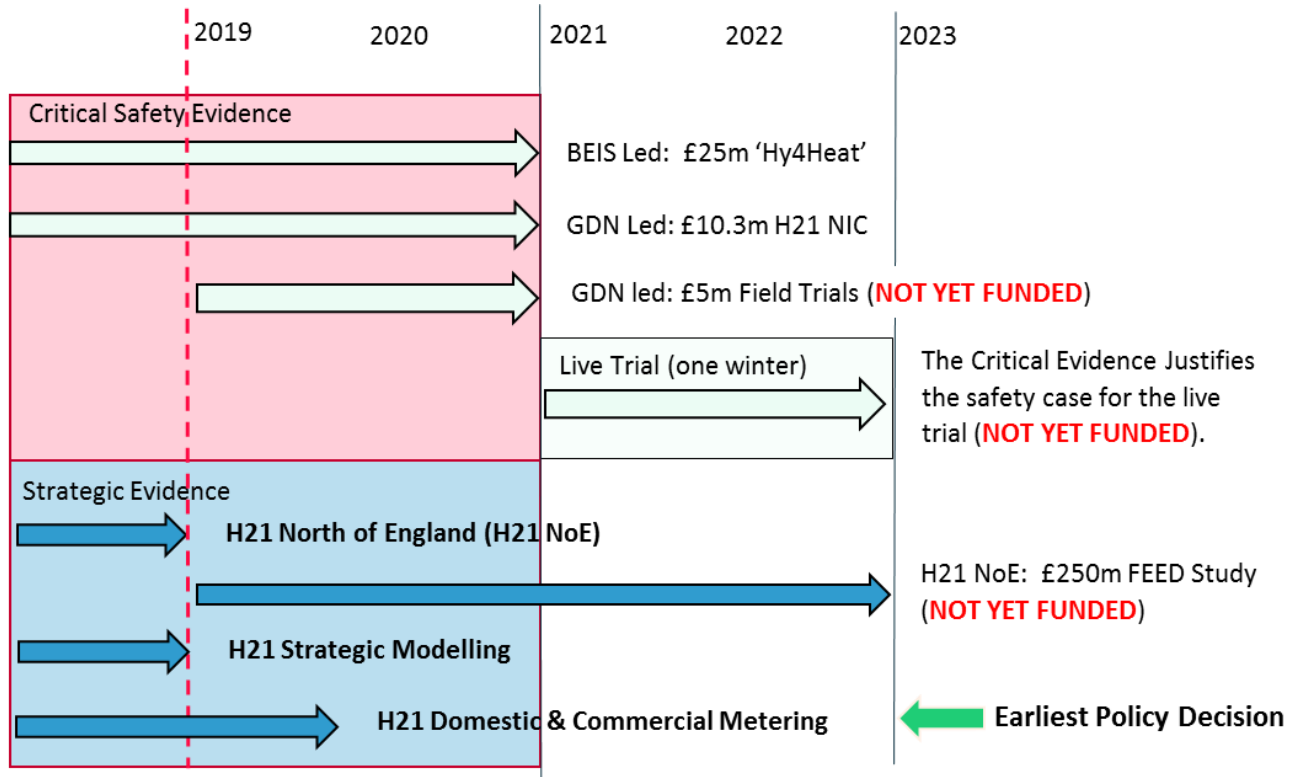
2019 2020 2021 2022 2023

Critical Safety Evidence

BEIS Led: £25m 'Hy4Heat'

GDN Led: £10.3m H21 NIC

GDN led: £5m Field Trials (NOT YET FUNDED)

Live Trial (one winter)

The Critical Evidence Justifies the safety case for the live trial (NOT YET FUNDED).

Strategic Evidence

H21 North of England (H21 NoE)

H21 NoE: £250m FEED Study (NOT YET FUNDED)

H21 Strategic Modelling

H21 Domestic & Commercial Metering

Earliest Policy Decision